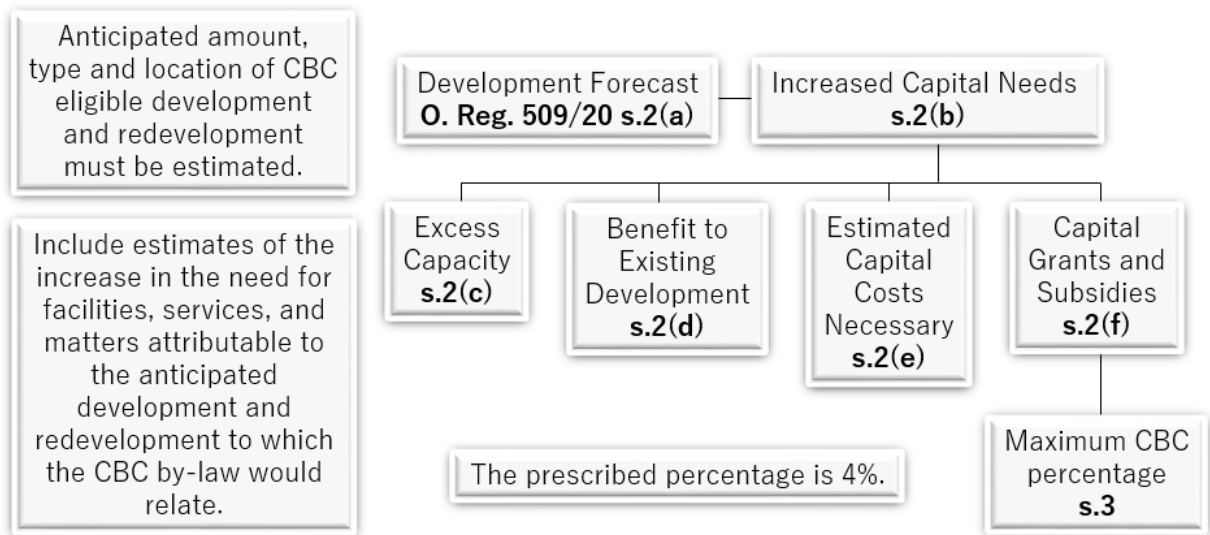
Anticipated amount, type and location of CBC eligible development and redevelopment must be estimated.

Include estimates of the increase in the need for facilities, services, and matters attributable to the anticipated development and redevelopment to which the CBC by-law would relate.

Development Forecast
**O. Reg. 509/20 s.2(a)**

Increased Capital Needs
**s.2(b)**

Excess Capacity
**s.2(c)**

Benefit to Existing Development
**s.2(d)**

Estimated Capital Costs Necessary
**s.2(e)**

Capital Grants and Subsidies
**s.2(f)**

Maximum CBC percentage
**s.3**

The prescribed percentage is 4%.